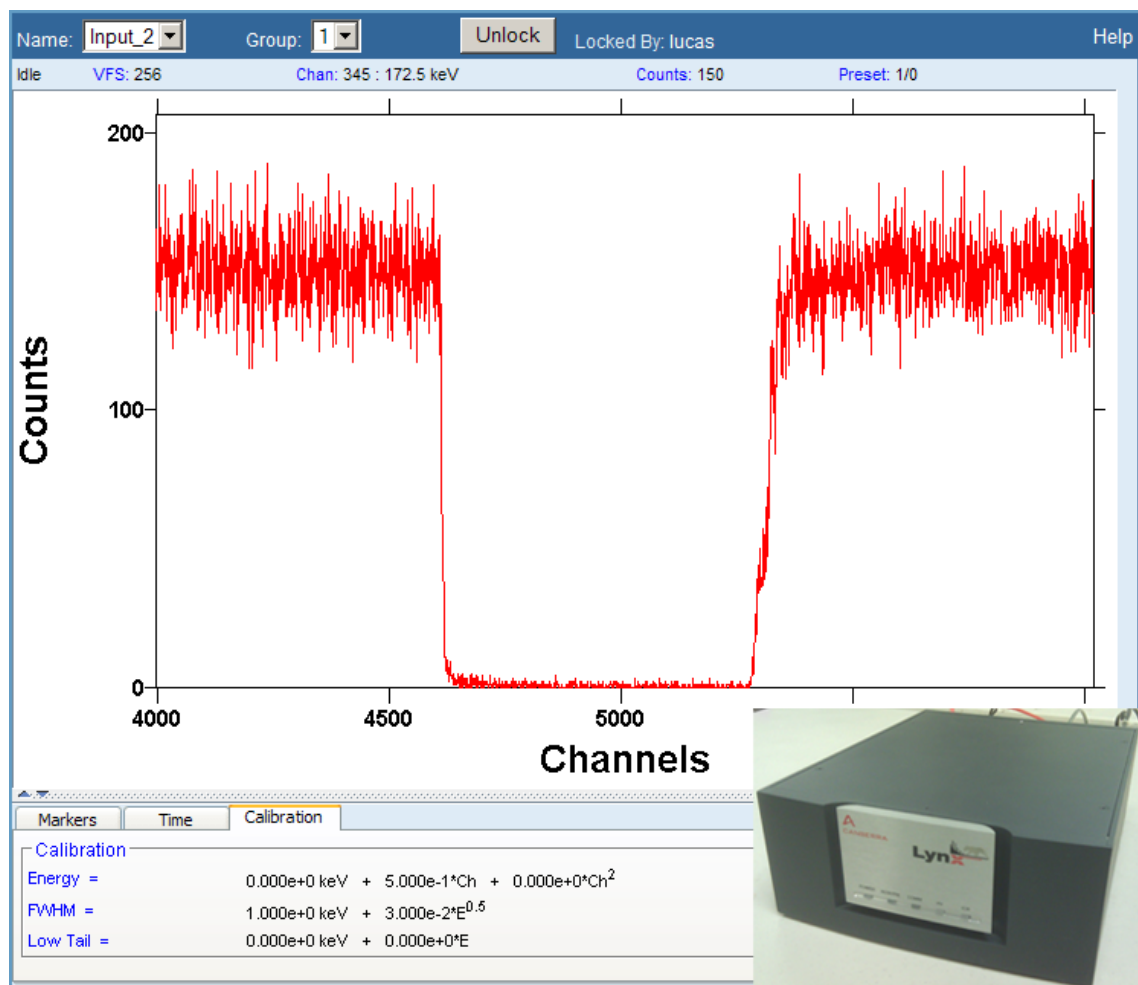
Name: Input_2 Group: 1 Unlock Locked By: lucas Help

Idle VFS: 256 Chan: 345 : 172.5 keV Counts: 150 Preset: 1/0

200

100

0

Counts

4000 4500 5000

Channels

Markers Time Calibration

Calibration

Energy = $0.000e+0$ keV + $5.000e-1*Ch$ + $0.000e+0*Ch^2$

FWHM = $1.000e+0$ keV + $3.000e-2*E^{0.5}$

Low Tail = $0.000e+0$ keV + $0.000e+0*E$

Canberra

Lynx